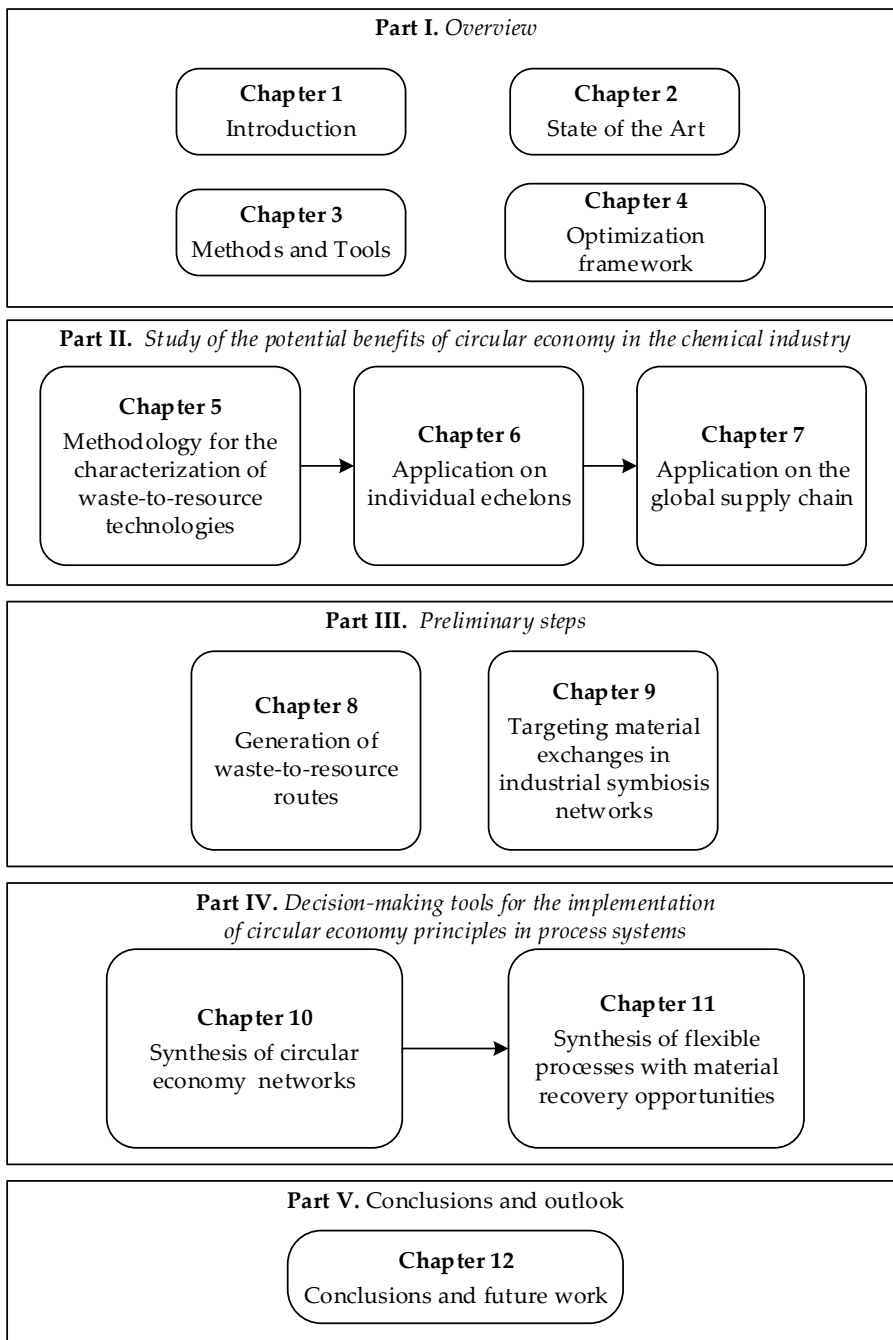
Part I. Overview

Chapter 1
Introduction

Chapter 2
State of the Art

Chapter 3
Methods and Tools

Chapter 4
Optimization framework

Part II. Study of the potential benefits of circular economy in the chemical industry

Chapter 5
Methodology for the characterization of waste-to-resource technologies

Chapter 6
Application on individual echelons

Chapter 7
Application on the global supply chain

Part III. Preliminary steps

Chapter 8
Generation of waste-to-resource routes

Chapter 9
Targeting material exchanges in industrial symbiosis networks

Part IV. Decision-making tools for the implementation of circular economy principles in process systems

Chapter 10
Synthesis of circular economy networks

Chapter 11
Synthesis of flexible processes with material recovery opportunities

Part V. Conclusions and outlook

Chapter 12
Conclusions and future work